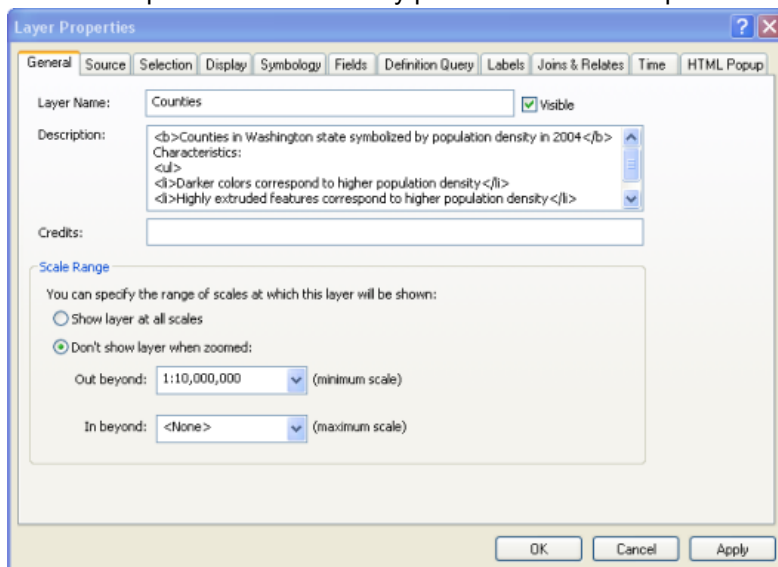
Layer Properties

General | Source | Selection | Display | Symbology | Fields | Definition Query | Labels | Joins & Relates | Time | HTML Popup

Layer Name: Counties

Visible

Description:

<b>Counties in Washington state symbolized by population density in 2004</b>
Characteristics:
<ul>
<li>Darker colors correspond to higher population density</li>
<li>Highly extruded features correspond to higher population density</li>

Credits:

Scale Range

You can specify the range of scales at which this layer will be shown:

Show layer at all scales

Don't show layer when zoomed:

Out beyond: 1:10,000,000 (minimum scale)

In beyond: <None> (maximum scale)

OK Cancel Apply